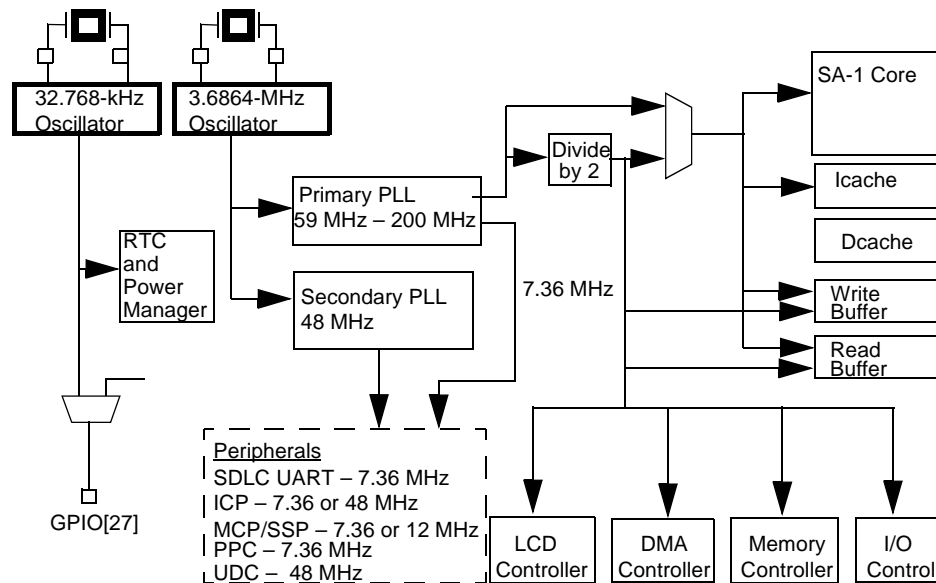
32.768-kHz Oscillator

3.6864-MHz Oscillator

Primary PLL
59 MHz – 200 MHz

Divide by 2

SA-1 Core

Icache

Dcache

RTC and Power Manager

Secondary PLL
48 MHz

7.36 MHz

Write Buffer

Read Buffer

Peripherals
SDLC UART – 7.36 MHz
ICP – 7.36 or 48 MHz
MCP/SSP – 7.36 or 12 MHz
PPC – 7.36 MHz
UDC – 48 MHz

GPIO[27]

LCD Controller

DMA Controller

Memory Controller

I/O Control